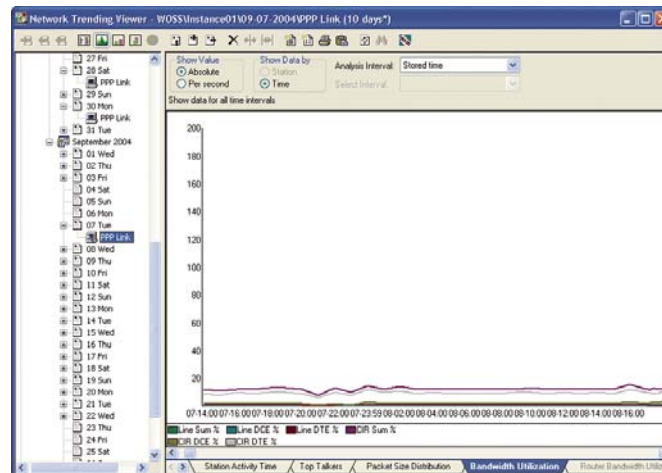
Network Trending Viewer - WOSS\Instance01\09-07-2004\PPP Link (10 days*)

27 Fri
28 Sat
PPP Link
29 Sun
30 Mon
PPP Link
31 Tue
September 2004
01 Wed
02 Thu
03 Fri
04 Sat
05 Sun
06 Mon
07 Tue
PPP Link
08 Wed
09 Thu
10 Fri
11 Sat
12 Sun
13 Mon
14 Tue
15 Wed
16 Thu
17 Fri
18 Sat
19 Sun
20 Mon
21 Tue
22 Wed
23 Thu
24 Fri
25 Sat

Show Value
Absolute
Per second

Show Data by
Station
Time

Analysis Interval Stored time
Select Interval

Show data for all time intervals

200
180
160
140
120
100
80
60
40
20

07-14:00 07-16:00 07-18:00 07-20:00 07-22:00 07-23:59 08-02:00 08-04:00 08-06:00 08-08:00 08-10:00 08-12:00 08-14:00 08-16:00

Line Sum % Line DCE % Line DTE % CIR Sum %
CIR DCE % CIR DTE %

Station Activity Time | Top Talkers | Packet Size Distribution | Bandwidth Utilization | Router Bandwidth Util